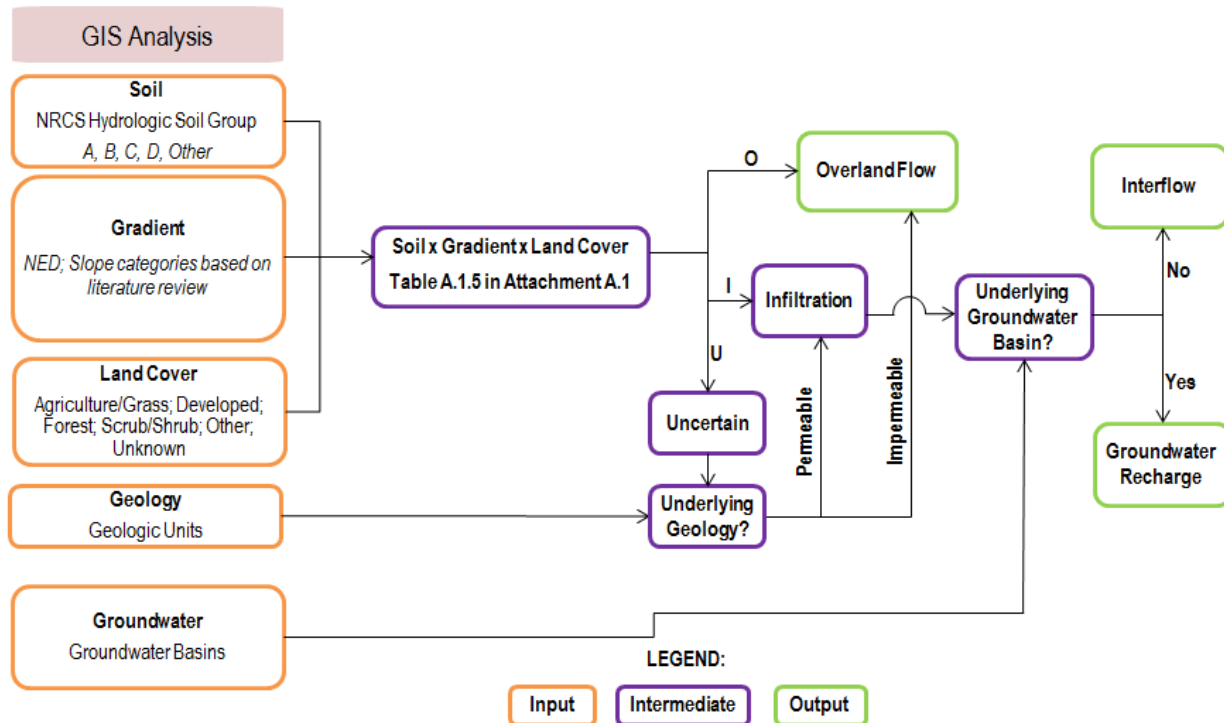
GIS Analysis

Soil
NRCS Hydrologic Soil Group
A, B, C, D, Other

Gradient
NED; Slope categories based on literature review

Land Cover
Agriculture/Grass; Developed; Forest; Scrub/Shrub; Other; Unknown

Geology
Geologic Units

Groundwater
Groundwater Basins

Soil x Gradient x Land Cover
Table A.1.5 in Attachment A.1

O

I

U

Overland Flow

Infiltration

Uncertain

Underlying Geology?

Permeable

Impermeable

Underlying Groundwater Basin?

No

Yes

Interflow

Groundwater Recharge

LEGEND:

Input

Intermediate

Output